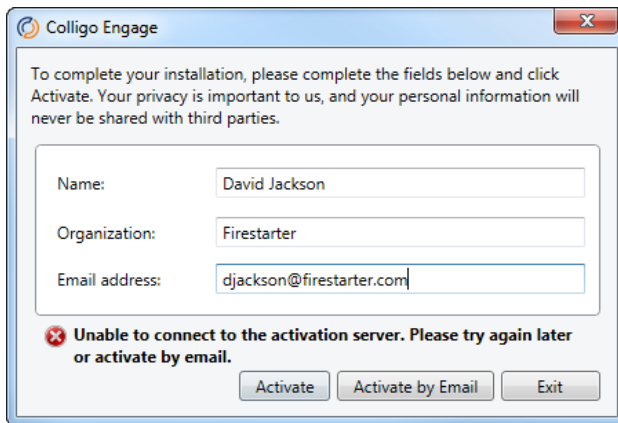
Colligo Engage

To complete your installation, please complete the fields below and click Activate. Your privacy is important to us, and your personal information will never be shared with third parties.

Name: David Jackson

Organization: Firestarter

Email address: djackson@firestarter.com

Unable to connect to the activation server. Please try again later or activate by email.

Activate Activate by Email Exit